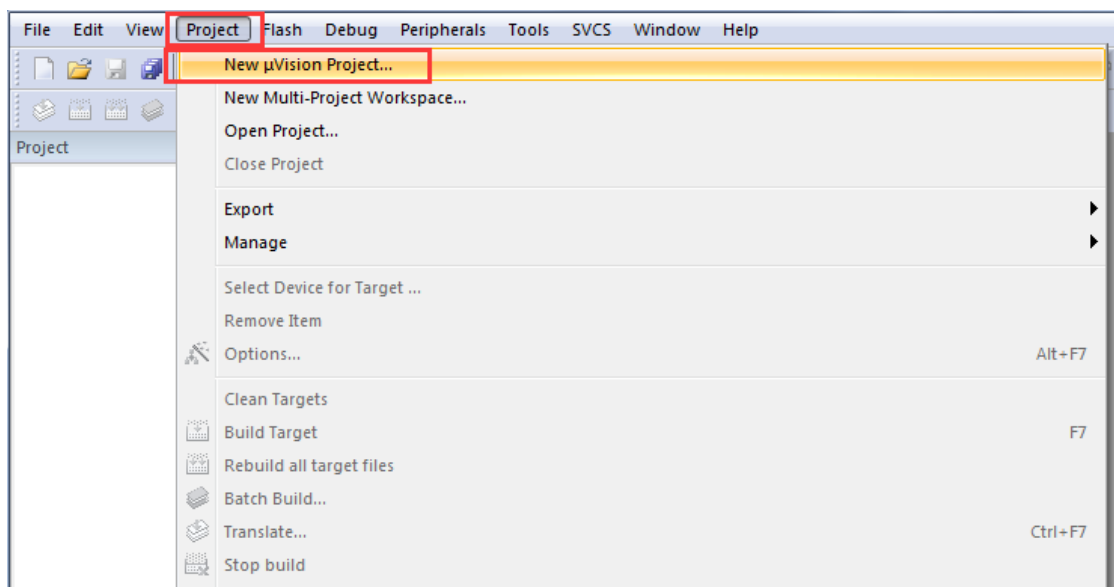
File Edit View Project Flash Debug Peripherals Tools SVCS Window Help

Project

New µVision Project...
New Multi-Project Workspace...
Open Project...
Close Project

Export
Manage

Select Device for Target ...
Remove Item
Options... Alt+F7

Clean Targets
Build Target F7
Rebuild all target files
Batch Build...
Translate... Ctrl+F7
Stop build